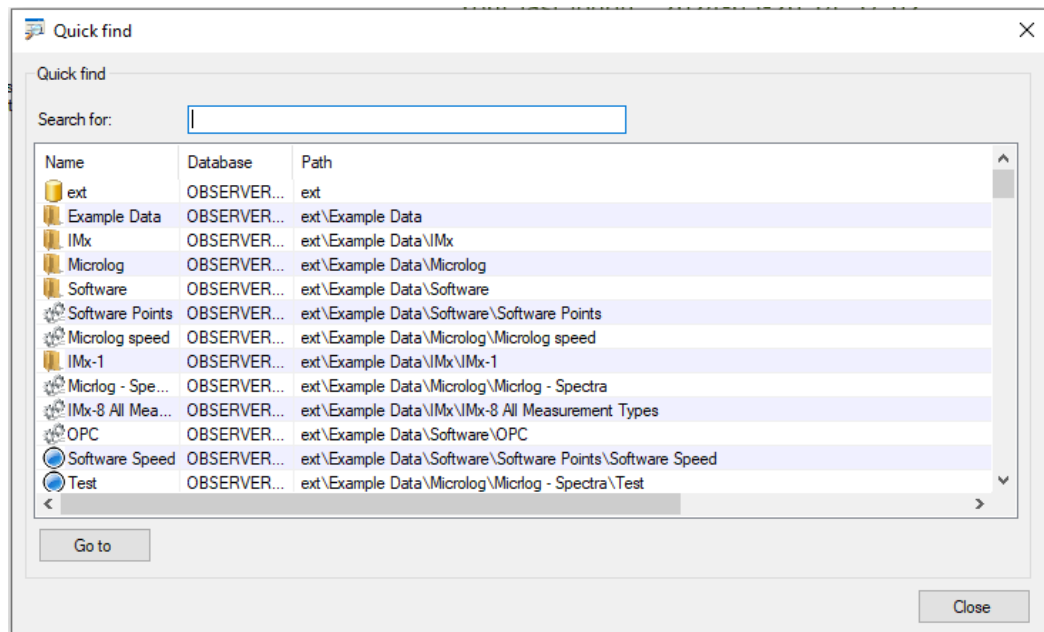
Quick find

Quick find

Search for:

| Name | Database | Path |
|---|---|---|
| ext | OBSERVER... | ext |
| Example Data | OBSERVER... | ext\Example Data |
| IMx | OBSERVER... | ext\Example Data\IMx |
| Microlog | OBSERVER... | ext\Example Data\Microlog |
| Software | OBSERVER... | ext\Example Data\Software |
| Software Points | OBSERVER... | ext\Example Data\Software\Software Points |
| Microlog speed | OBSERVER... | ext\Example Data\Microlog\Microlog speed |
| IMx-1 | OBSERVER... | ext\Example Data\IMx\IMx-1 |
| Micrlog - Spe... | OBSERVER... | ext\Example Data\Microlog\Micrlog - Spectra |
| IMx-8 All Mea... | OBSERVER... | ext\Example Data\IMx\IMx-8 All Measurement Types |
| OPC | OBSERVER... | ext\Example Data\Software\OPC |
| Software Speed | OBSERVER... | ext\Example Data\Software\Software Points\Software Speed |
| Test | OBSERVER... | ext\Example Data\Micrlog\Micrlog - Spectra\Test |

Go to

Close